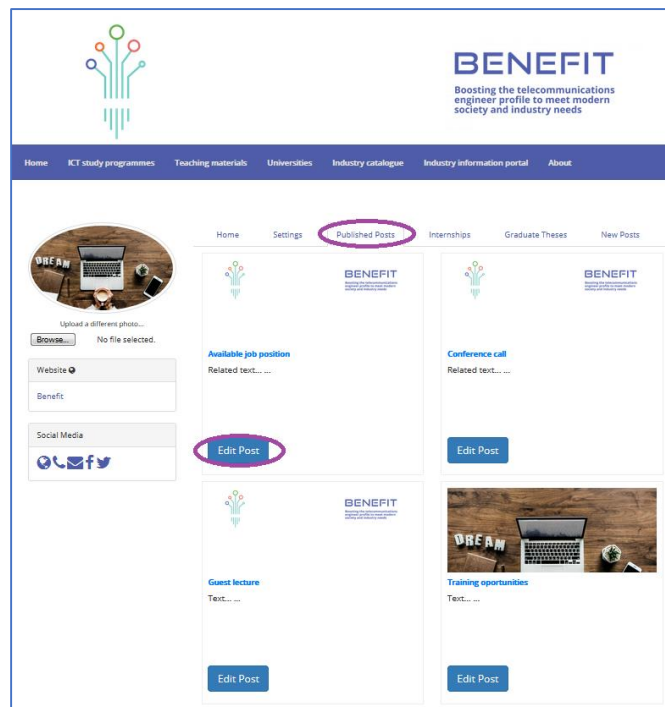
BENEFIT
Boosting the telecommunications engineer profile to meet modern society and industry needs

Home ICT study programmes Teaching materials Universities Industry catalogue Industry information portal About

DREAM

Upload a different photo...
Browse... No file selected.

Website

Benefit

Social Media

Home Settings Published Posts Internships Graduate Theses New Posts

BENEFIT
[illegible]

Available job position
Related text... ...

Edit Post

BENEFIT
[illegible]

Conference call
Related text... ...

Edit Post

BENEFIT
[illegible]

Guest lecture
Text... ...

Edit Post

DREAM

Training oportunities
Text... ...

Edit Post